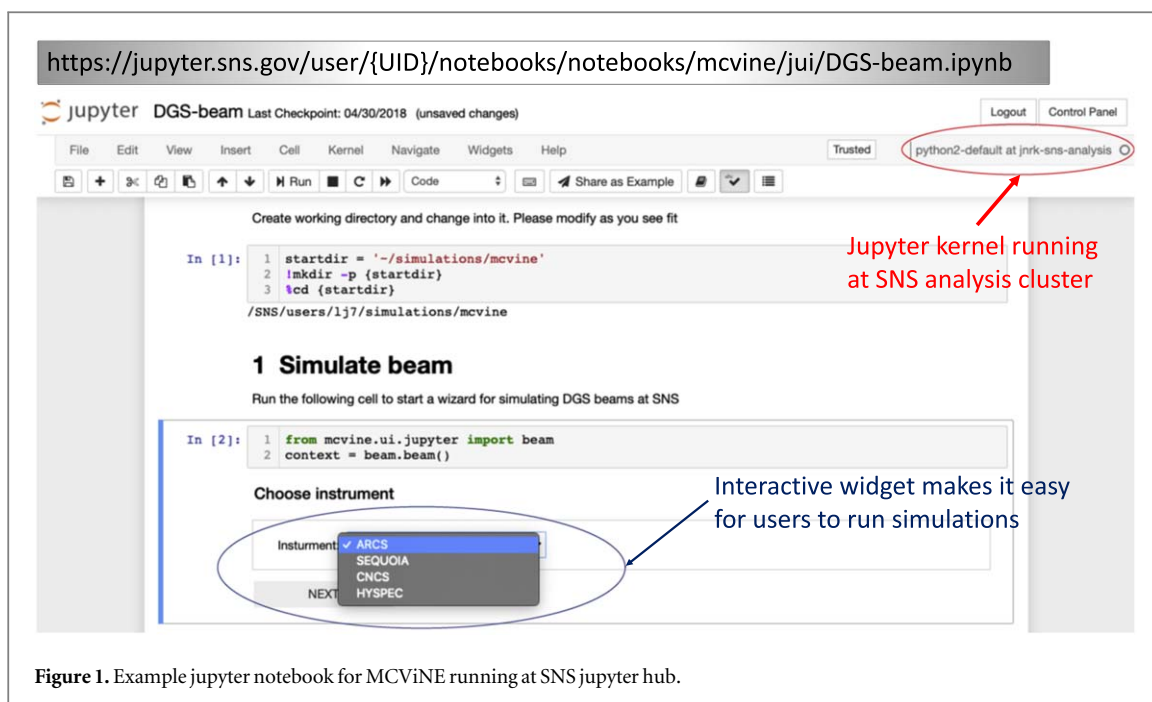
https://jupyter.sns.gov/user/{UID}/notebooks/notebooks/mcvine/jui/DGS-beam.ipynb

jupyter DGS-beam Last Checkpoint: 04/30/2018 (unsaved changes)

Logout Control Panel

File Edit View Insert Cell Kernel Navigate Widgets Help

Trusted python2-default at jnrk-sns-analysis

Run Code Share as Example

Create working directory and change into it. Please modify as you see fit

Jupyter kernel running at SNS analysis cluster

In [1]: 1 startdir = '~/simulations/mcvine'
2 !mkdir -p {startdir}
3 %cd {startdir}

/SNS/users/lj7/simulations/mcvine

1 Simulate beam

Run the following cell to start a wizard for simulating DGS beams at SNS

In [2]: 1 from mcvine.ui.jupyter import beam
2 context = beam.beam()

Choose instrument

Interactive widget makes it easy for users to run simulations

Insturment: ✓ ARCS
SEQUOIA
CNCS
HYSPEC

NEXT

Figure 1. Example jupyter notebook for MCViNE running at SNS jupyter hub.